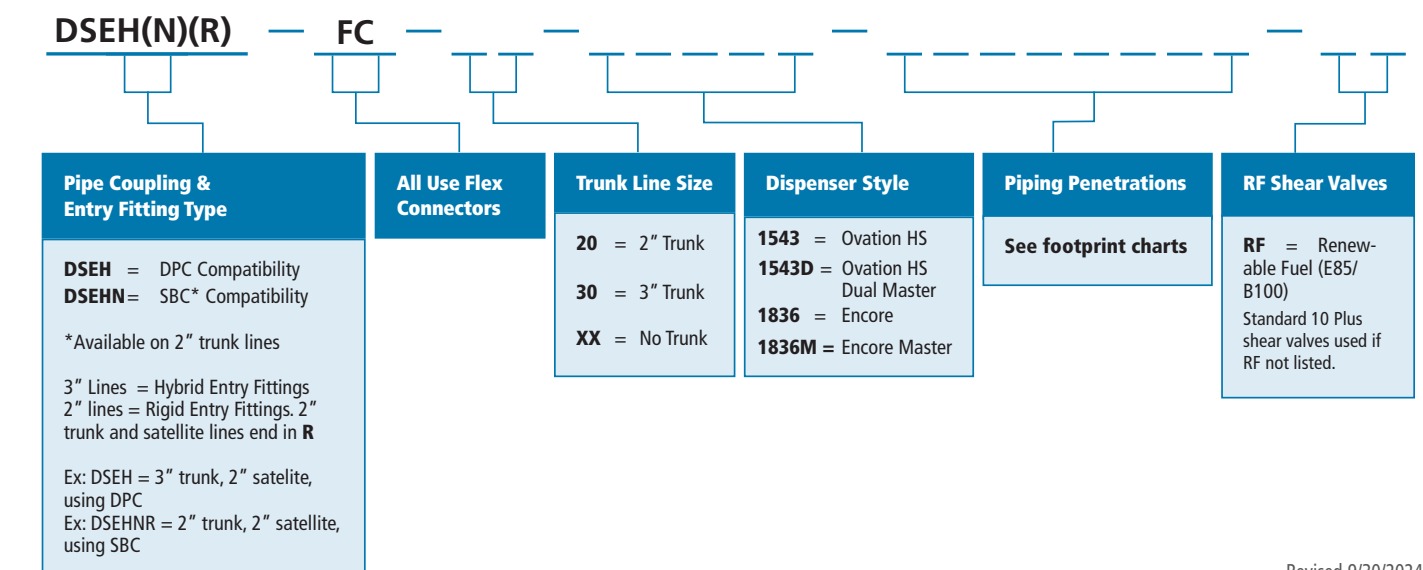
DSEH(N)(R) — FC — _ _ — _ _ _ _ _ — _ _ _ _ _ _ _ — _ _

Pipe Coupling & Entry Fitting Type

DSEH = DPC Compatibility
DSEHN= SBC* Compatibility

*Available on 2″ trunk lines

3″ Lines = Hybrid Entry Fittings
2″ lines = Rigid Entry Fittings. 2″ trunk and satellite lines end in R

Ex: DSEH = 3″ trunk, 2″ satelite, using DPC
Ex: DSEHNR = 2″ trunk, 2″ satellite, using SBC

All Use Flex Connectors

Trunk Line Size

20 = 2″ Trunk
30 = 3″ Trunk
XX = No Trunk

Dispenser Style

1543 = Ovation HS
1543D = Ovation HS Dual Master
1836 = Encore
1836M = Encore Master

Piping Penetrations

See footprint charts

RF Shear Valves

RF = Renewable Fuel (E85/ B100)
Standard 10 Plus shear valves used if RF not listed.

Revised 9/20/2024